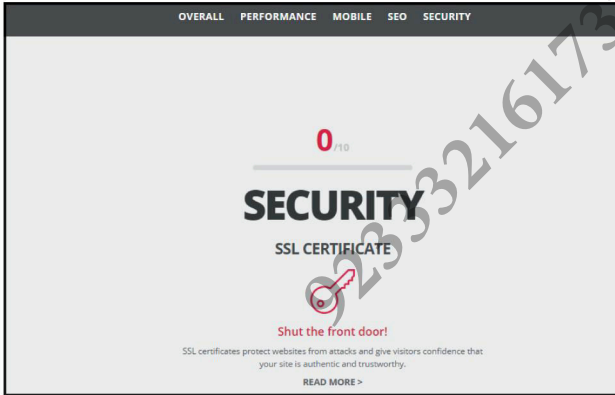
OVERALL PERFORMANCE MOBILE SEO SECURITY

0/10

SECURITY

SSL CERTIFICATE

Shut the front door!

SSL certificates protect websites from attacks and give visitors confidence that your site is authentic and trustworthy.

READ MORE >

923321617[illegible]